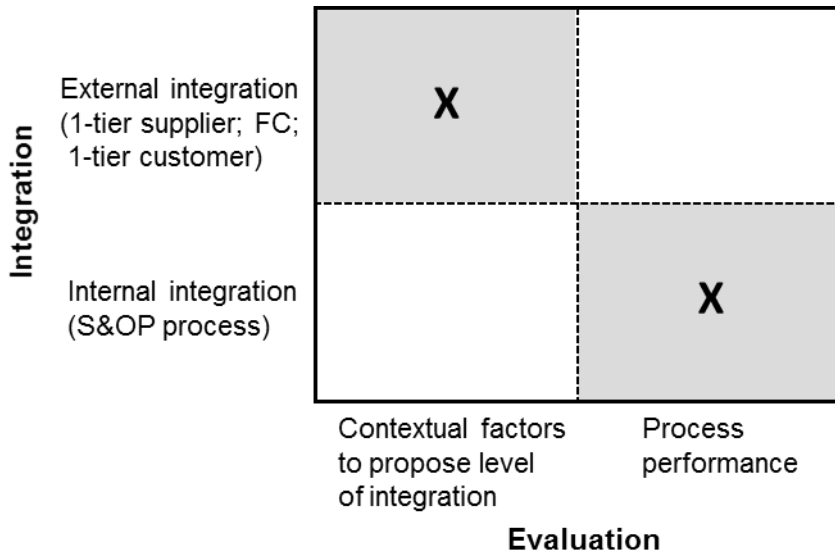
Integration

External integration (1-tier supplier; FC; 1-tier customer)

X

Internal integration (S&OP process)

X

Contextual factors to propose level of integration

Process performance

Evaluation